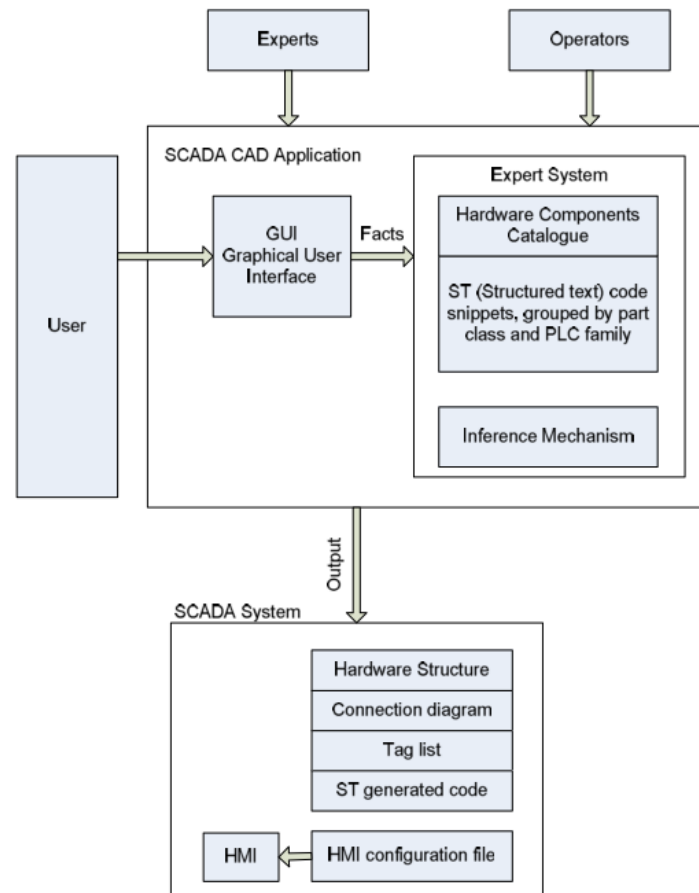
Experts

Operators

SCADA CAD Application

User

GUI Graphical User Interface

Facts

Expert System

Hardware Components Catalogue

ST (Structured text) code snippets, grouped by part class and PLC family

Inference Mechanism

Output

SCADA System

Hardware Structure

Connection diagram

Tag list

ST generated code

HMI

HMI configuration file